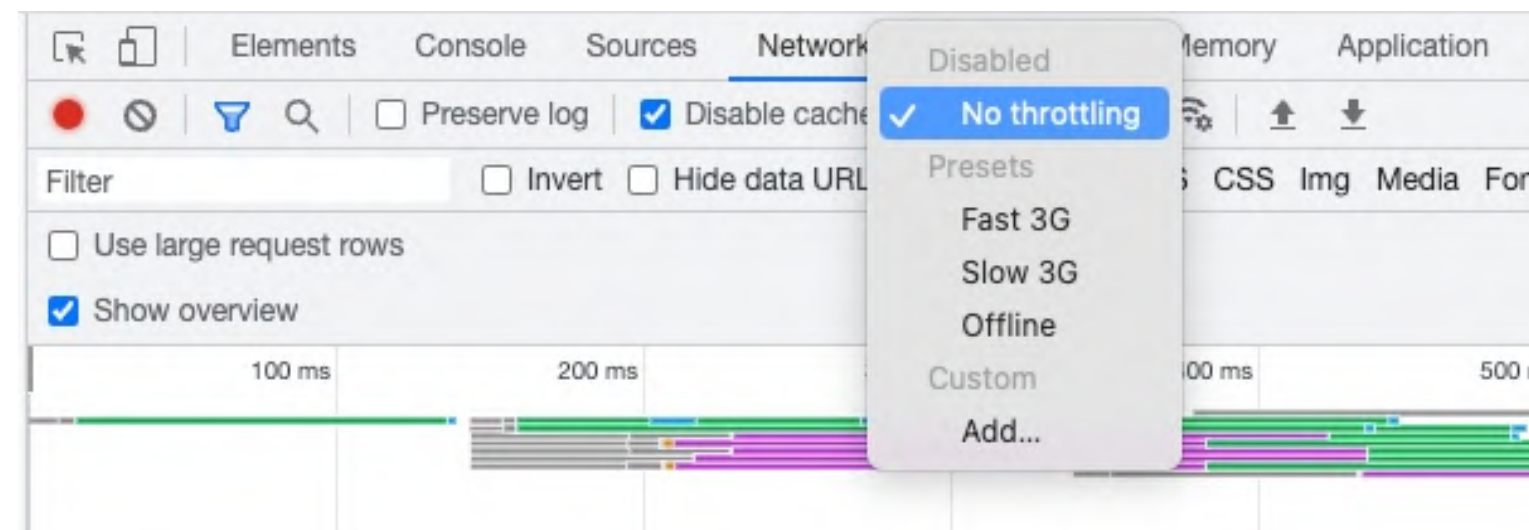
Elements Console Sources Network Memory Application

Preserve log Disable cache

Filter Invert Hide data URL CSS Img Media For

Use large request rows

Show overview

100 ms 200 ms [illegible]00 ms 500 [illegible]

Disabled
✓ No throttling
Presets
Fast 3G
Slow 3G
Offline
Custom
Add...